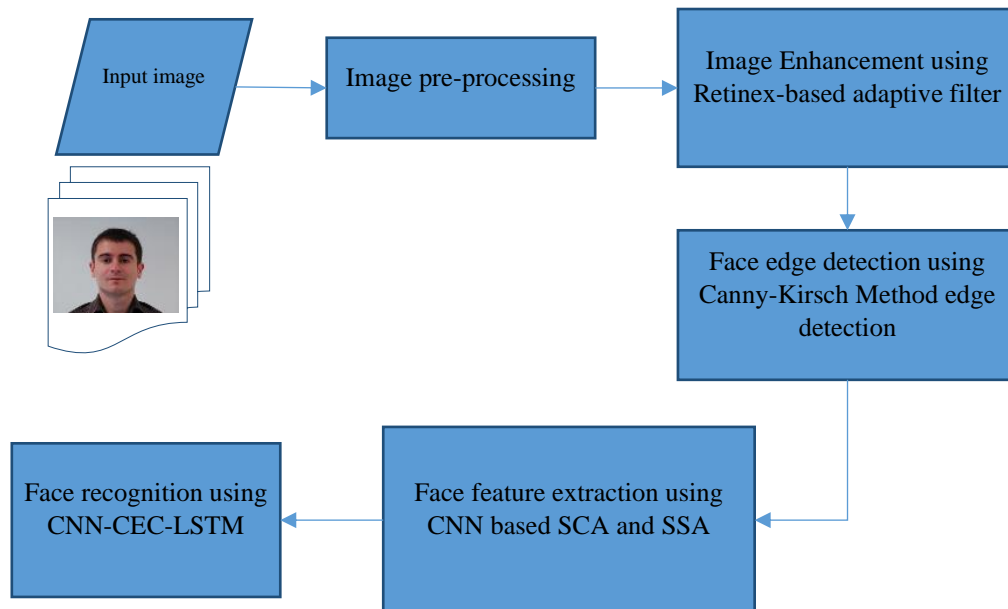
Input image

Image pre-processing

Image Enhancement using Retinex-based adaptive filter

Face edge detection using Canny-Kirsch Method edge detection

Face feature extraction using CNN based SCA and SSA

Face recognition using CNN-CEC-LSTM